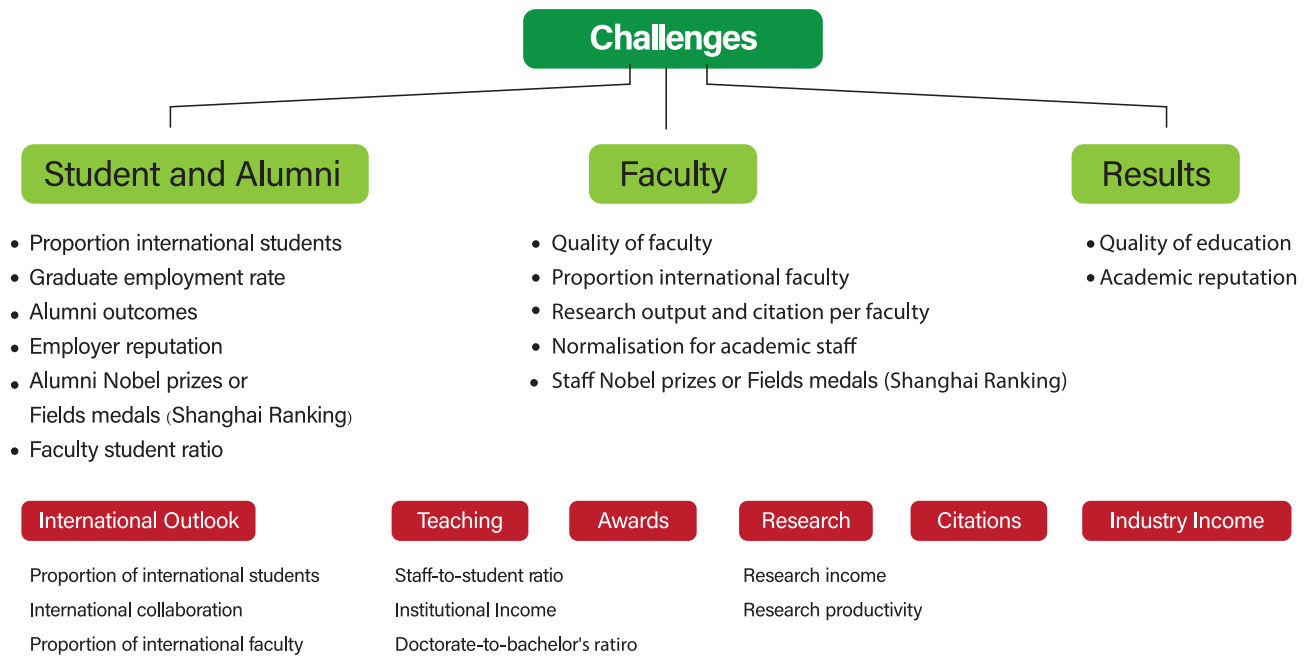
Challenges

Student and Alumni

- Proportion international students
- Graduate employment rate
- Alumni outcomes
- Employer reputation
- Alumni Nobel prizes or Fields medals (Shanghai Ranking)
- Faculty student ratio

Faculty

- Quality of faculty
- Proportion international faculty
- Research output and citation per faculty
- Normalisation for academic staff
- Staff Nobel prizes or Fields medals (Shanghai Ranking)

Results

- Quality of education
- Academic reputation

International Outlook

Proportion of international students
International collaboration
Proportion of international faculty

Teaching

Staff-to-student ratio
Institutional Income
Doctorate-to-bachelor's ratiro

Awards

Research

Research income
Research productivity

Citations

Industry Income